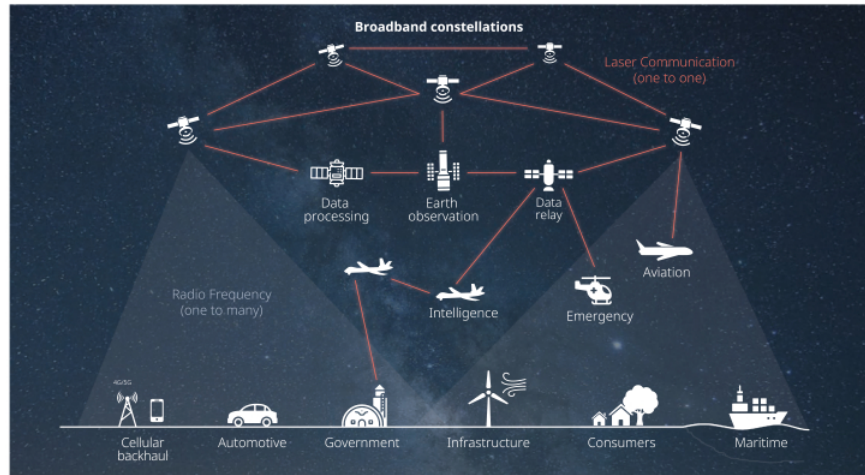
Broadband constellations

Laser Communication (one to one)

Data processing

Earth observation

Data relay

Aviation

Radio Frequency (one to many)

Intelligence

Emergency

4G/5G

Cellular backhaul

Automotive

Government

Infrastructure

Consumers

Maritime